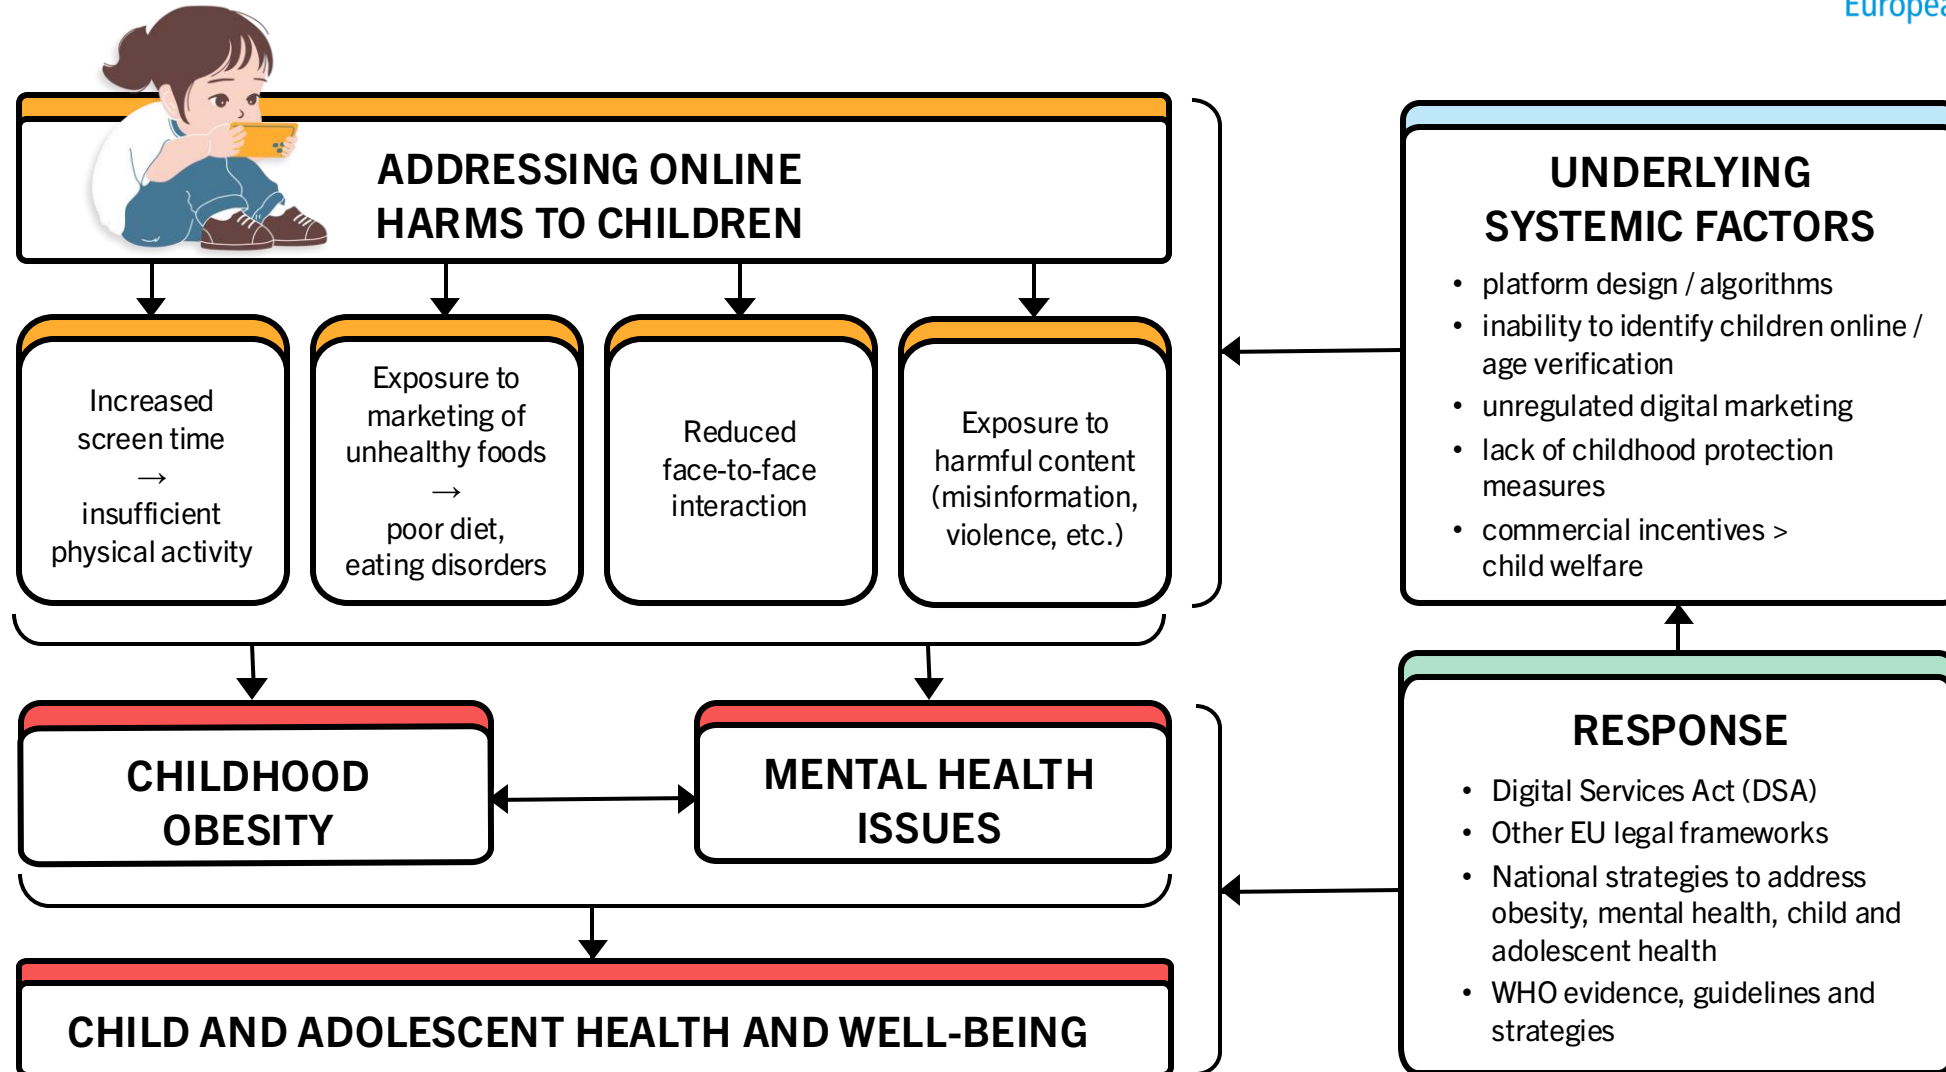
Europe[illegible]

ADDRESSING ONLINE HARMS TO CHILDREN

Increased screen time → insufficient physical activity

Exposure to marketing of unhealthy foods → poor diet, eating disorders

Reduced face-to-face interaction

Exposure to harmful content (misinformation, violence, etc.)

UNDERLYING SYSTEMIC FACTORS

- platform design / algorithms
- inability to identify children online / age verification
- unregulated digital marketing
- lack of childhood protection measures
- commercial incentives > child welfare

CHILDHOOD OBESITY

MENTAL HEALTH ISSUES

RESPONSE

- Digital Services Act (DSA)
- Other EU legal frameworks
- National strategies to address obesity, mental health, child and adolescent health
- WHO evidence, guidelines and strategies

CHILD AND ADOLESCENT HEALTH AND WELL-BEING